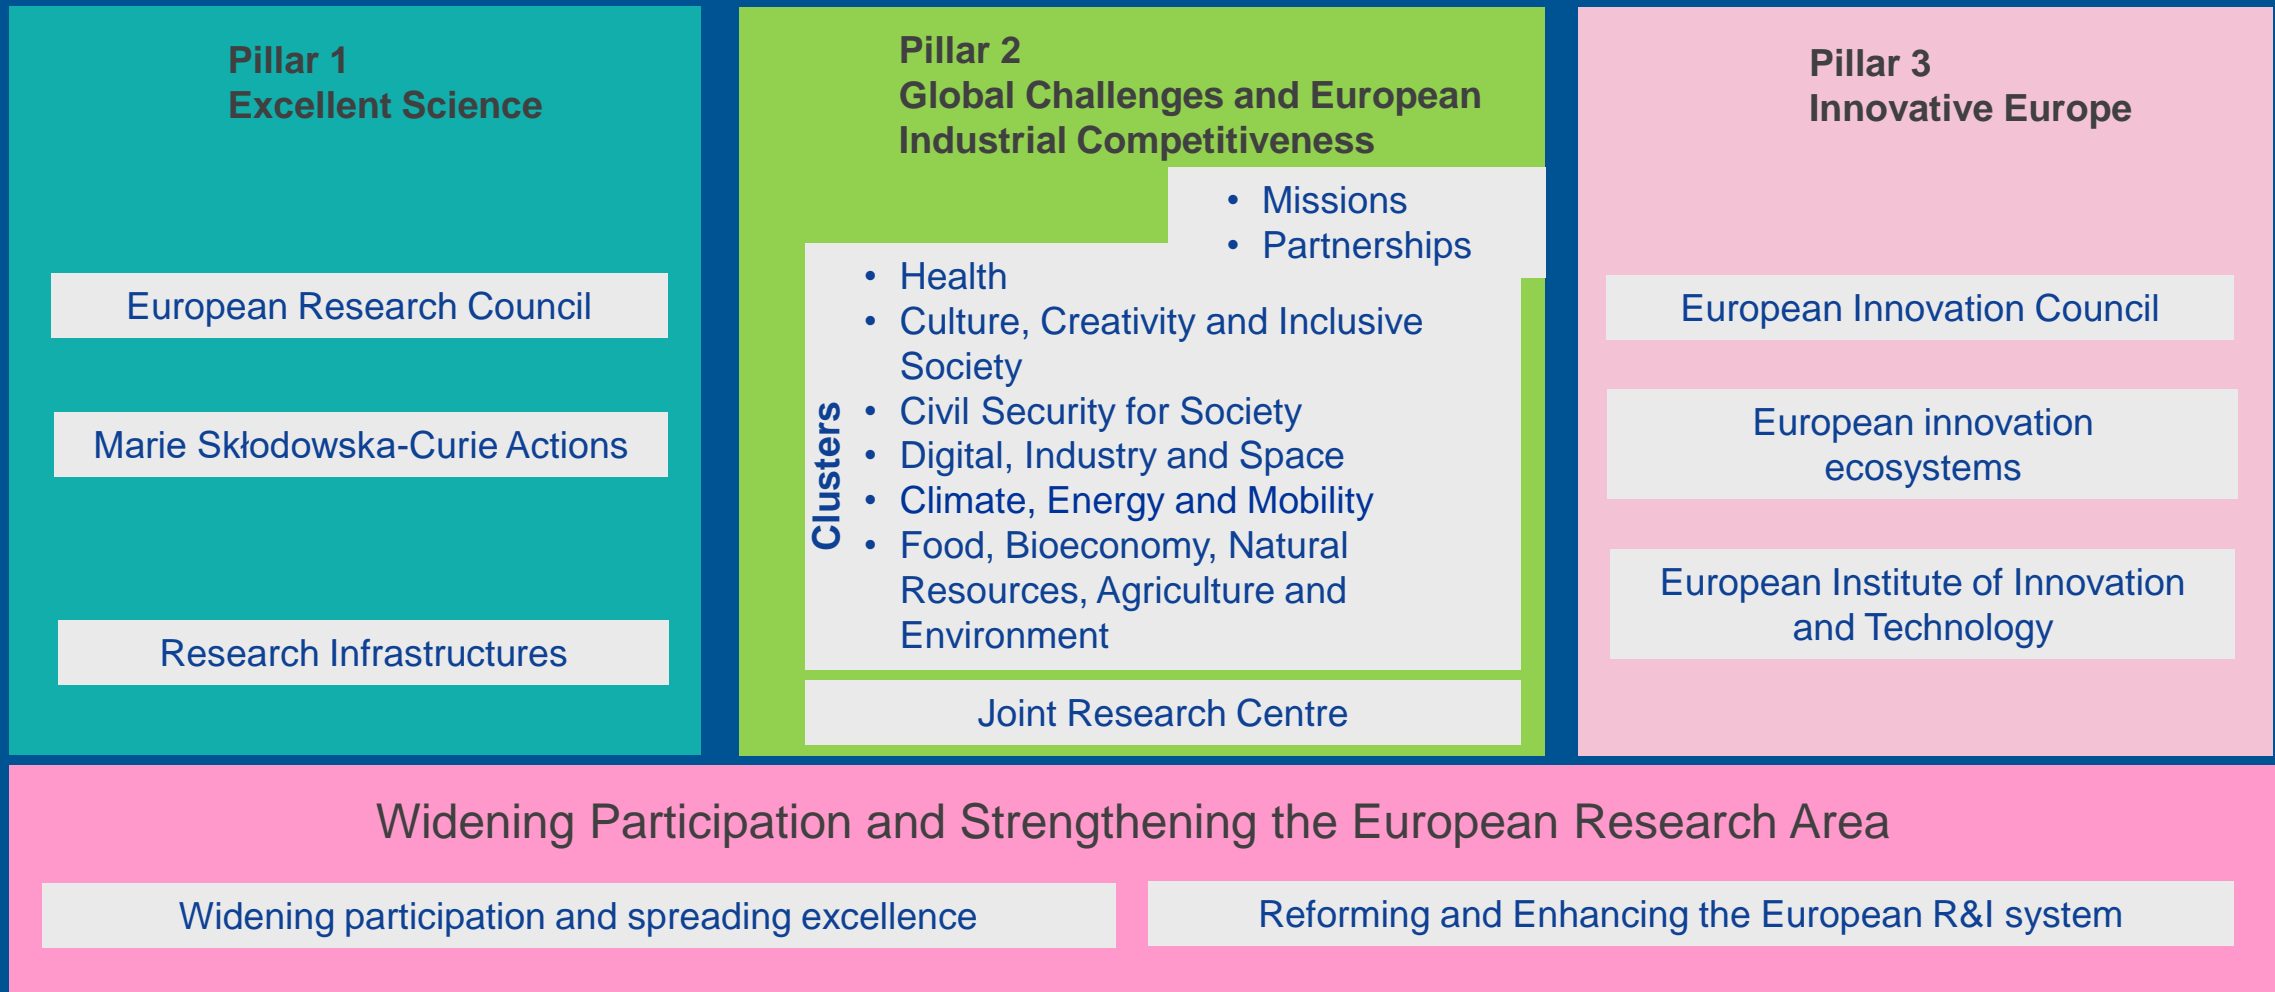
Pillar 1
Excellent Science

European Research Council

Marie Skłodowska-Curie Actions

Research Infrastructures

Pillar 2
Global Challenges and European Industrial Competitiveness

• Missions
• Partnerships

Clusters

• Health
• Culture, Creativity and Inclusive Society
• Civil Security for Society
• Digital, Industry and Space
• Climate, Energy and Mobility
• Food, Bioeconomy, Natural Resources, Agriculture and Environment

Joint Research Centre

Pillar 3
Innovative Europe

European Innovation Council

European innovation ecosystems

European Institute of Innovation and Technology

Widening Participation and Strengthening the European Research Area

Widening participation and spreading excellence

Reforming and Enhancing the European R&I system